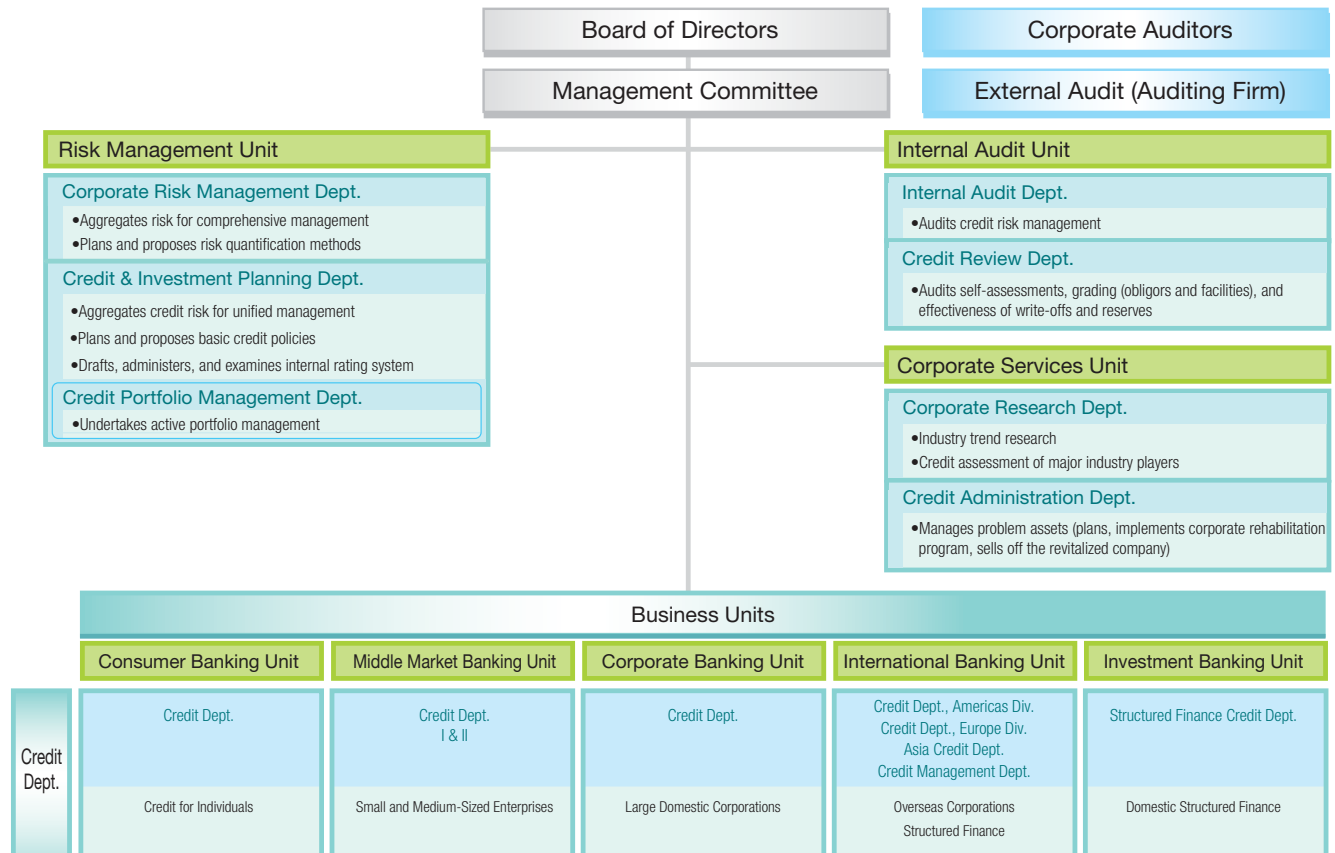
Board of Directors

Corporate Auditors

Management Committee

External Audit (Auditing Firm)

Risk Management Unit

Corporate Risk Management Dept.
•Aggregates risk for comprehensive management
•Plans and proposes risk quantification methods

Credit & Investment Planning Dept.
•Aggregates credit risk for unified management
•Plans and proposes basic credit policies
•Drafts, administers, and examines internal rating system

Credit Portfolio Management Dept.
•Undertakes active portfolio management

Internal Audit Unit

Internal Audit Dept.
•Audits credit risk management

Credit Review Dept.
•Audits self-assessments, grading (obligors and facilities), and effectiveness of write-offs and reserves

Corporate Services Unit

Corporate Research Dept.
•Industry trend research
•Credit assessment of major industry players

Credit Administration Dept.
•Manages problem assets (plans, implements corporate rehabilitation program, sells off the revitalized company)

Business Units

| Consumer Banking Unit | Middle Market Banking Unit | Corporate Banking Unit | International Banking Unit | Investment Banking Unit |
|---|---|---|---|---|
| Credit Dept. | Credit Dept. I & II | Credit Dept. | Credit Dept., Americas Div. Credit Dept., Europe Div. Asia Credit Dept. Credit Management Dept. | Structured Finance Credit Dept. |
| Credit for Individuals | Small and Medium-Sized Enterprises | Large Domestic Corporations | Overseas Corporations Structured Finance | Domestic Structured Finance |

Credit Dept.